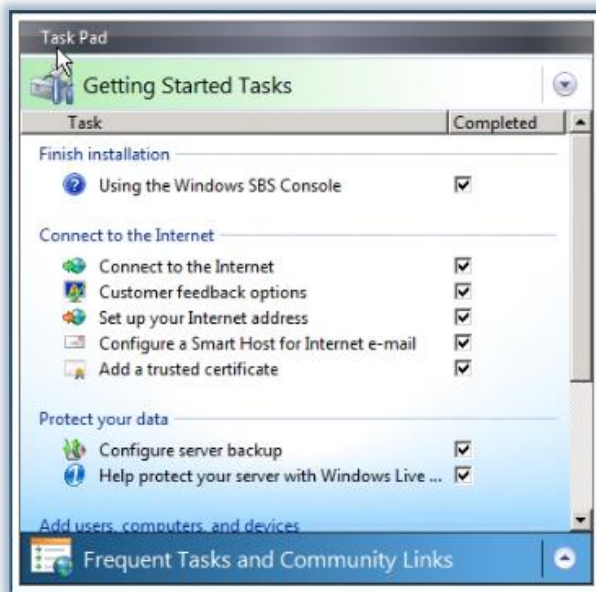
Task Pad

Getting Started Tasks

| Task | Completed |
|---|---|
| **Finish installation** | |
| Using the Windows SBS Console | ☑ |
| **Connect to the Internet** | |
| Connect to the Internet | ☑ |
| Customer feedback options | ☑ |
| Set up your Internet address | ☑ |
| Configure a Smart Host for Internet e-mail | ☑ |
| Add a trusted certificate | ☑ |
| **Protect your data** | |
| Configure server backup | ☑ |
| Help protect your server with Windows Live ... | ☑ |
| **Add users, computers, and devices** | |

Frequent Tasks and Community Links